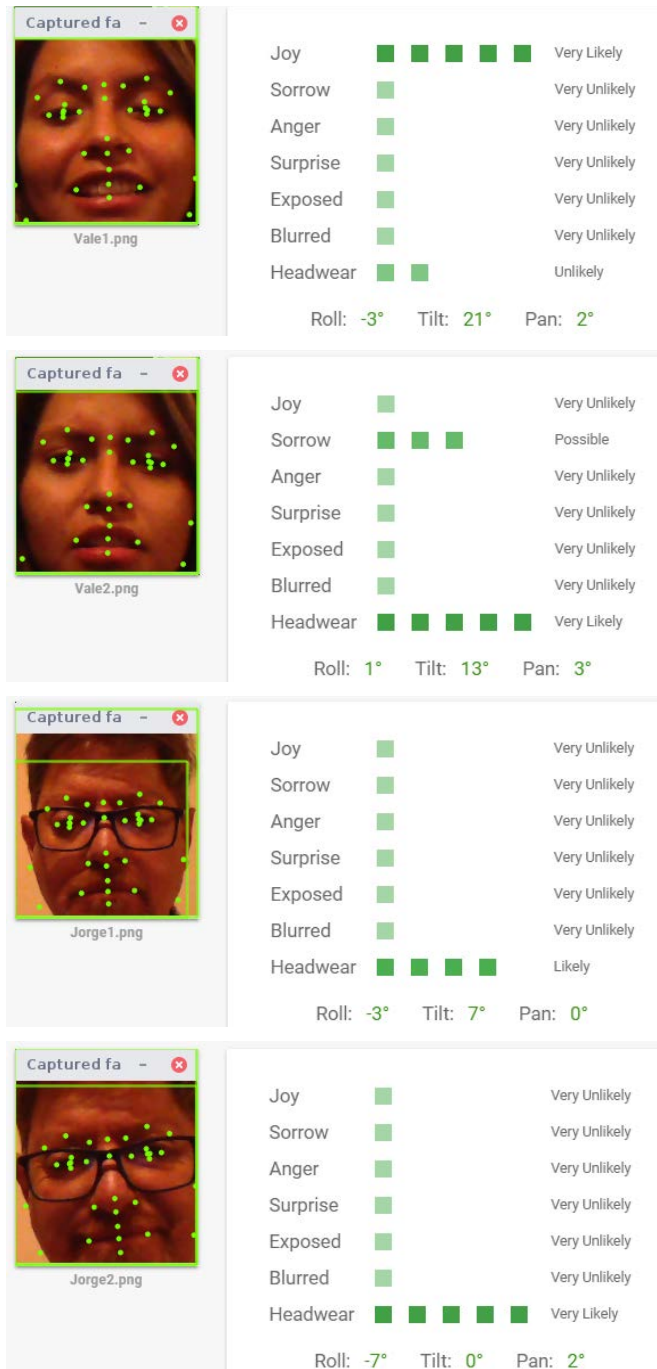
Captured fa –

Vale1.png

Joy Very Likely
Sorrow Very Unlikely
Anger Very Unlikely
Surprise Very Unlikely
Exposed Very Unlikely
Blurred Very Unlikely
Headwear Unlikely

Roll: -3° Tilt: 21° Pan: 2°

Captured fa –

Vale2.png

Joy Very Unlikely
Sorrow Possible
Anger Very Unlikely
Surprise Very Unlikely
Exposed Very Unlikely
Blurred Very Unlikely
Headwear Very Likely

Roll: 1° Tilt: 13° Pan: 3°

Captured fa –

Jorge1.png

Joy Very Unlikely
Sorrow Very Unlikely
Anger Very Unlikely
Surprise Very Unlikely
Exposed Very Unlikely
Blurred Very Unlikely
Headwear Likely

Roll: -3° Tilt: 7° Pan: 0°

Captured fa –

Jorge2.png

Joy Very Unlikely
Sorrow Very Unlikely
Anger Very Unlikely
Surprise Very Unlikely
Exposed Very Unlikely
Blurred Very Unlikely
Headwear Very Likely

Roll: -7° Tilt: 0° Pan: 2°